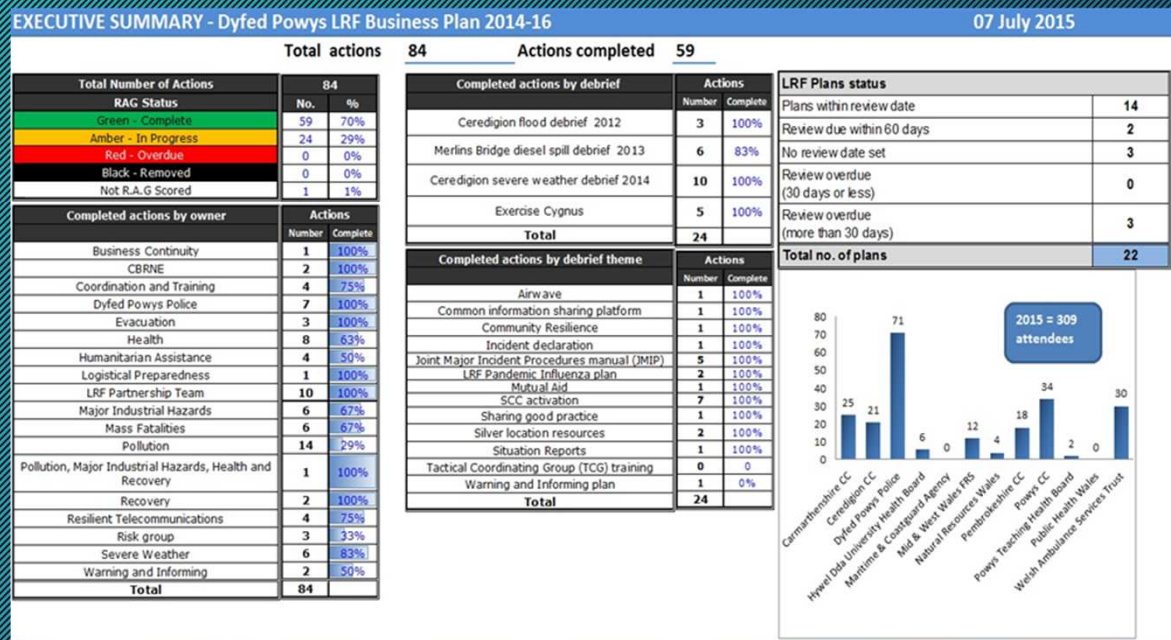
EXECUTIVE SUMMARY - Dyfed Powys LRF Business Plan 2014-16

07 July 2015

Total actions 84 Actions completed 59

| Total Number of Actions | 84 | |
|---|---|---|
| RAG Status | No. | % |
| Green - Complete | 59 | 70% |
| Amber - In Progress | 24 | 29% |
| Red - Overdue | 0 | 0% |
| Black - Removed | 0 | 0% |
| Not R.A.G Scored | 1 | 1% |

| Completed actions by owner | Actions Number | Complete |
|---|---|---|
| Business Continuity | 1 | 100% |
| CBRNE | 2 | 100% |
| Coordination and Training | 4 | 75% |
| Dyfed Powys Police | 7 | 100% |
| Evacuation | 3 | 100% |
| Health | 8 | 63% |
| Humanitarian Assistance | 4 | 50% |
| Logistical Preparedness | 1 | 100% |
| LRF Partnership Team | 10 | 100% |
| Major Industrial Hazards | 6 | 67% |
| Mass Fatalities | 6 | 67% |
| Pollution | 14 | 29% |
| Pollution, Major Industrial Hazards, Health and Recovery | 1 | 100% |
| Recovery | 2 | 100% |
| Resilient Telecommunications | 4 | 75% |
| Risk group | 3 | 33% |
| Severe Weather | 6 | 83% |
| Warning and Informing | 2 | 50% |
| Total | 84 | |

| Completed actions by debrief | Actions Number | Complete |
|---|---|---|
| Ceredigion flood debrief 2012 | 3 | 100% |
| Merlins Bridge diesel spill debrief 2013 | 6 | 83% |
| Ceredigion severe weather debrief 2014 | 10 | 100% |
| Exercise Cygnus | 5 | 100% |
| Total | 24 | |

| Completed actions by debrief theme | Actions Number | Complete |
|---|---|---|
| Airwave | 1 | 100% |
| Common information sharing platform | 1 | 100% |
| Community Resilience | 1 | 100% |
| Incident declaration | 1 | 100% |
| Joint Major Incident Procedures manual (JMIP) | 5 | 100% |
| LRF Pandemic Influenza plan | 2 | 100% |
| Mutual Aid | 1 | 100% |
| SCC activation | 7 | 100% |
| Sharing good practice | 1 | 100% |
| Silver location resources | 2 | 100% |
| Situation Reports | 1 | 100% |
| Tactical Coordinating Group (TCG) training | 0 | 0 |
| Warning and Informing plan | 1 | 0% |
| Total | 24 | |

| LRF Plans status | |
|---|---|
| Plans within review date | 14 |
| Review due within 60 days | 2 |
| No review date set | 3 |
| Review overdue (30 days or less) | 0 |
| Review overdue (more than 30 days) | 3 |
| Total no. of plans | 22 |

2015 = 309 attendees

80 70 60 50 40 30 20 10 0

Carmarthenshire CC 25, Ceredigion CC 21, Dyfed Powys Police 71, Hywel Dda University Health Board 6, Maritime & Coastguard Agency 0, Mid & West Wales FRS 12, Natural Resources Wales 4, Pembrokeshire CC 18, Powys CC 34, Powys Teaching Health Board 2, Public Health Wales 0, Welsh Ambulance Services Trust 30